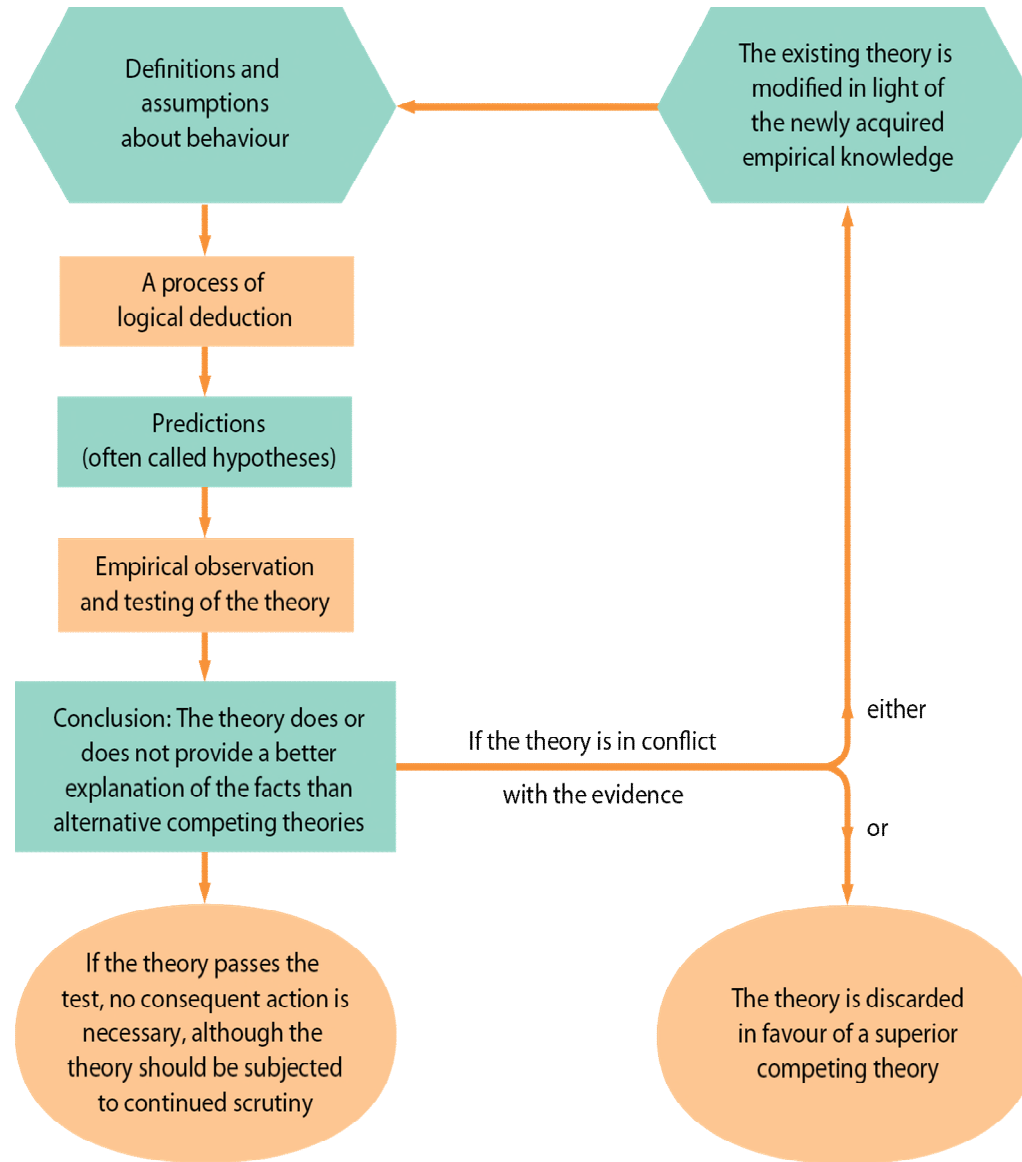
Definitions and assumptions about behaviour

The existing theory is modified in light of the newly acquired empirical knowledge

A process of logical deduction

Predictions (often called hypotheses)

Empirical observation and testing of the theory

Conclusion: The theory does or does not provide a better explanation of the facts than alternative competing theories

If the theory is in conflict with the evidence

either

or

If the theory passes the test, no consequent action is necessary, although the theory should be subjected to continued scrutiny

The theory is discarded in favour of a superior competing theory